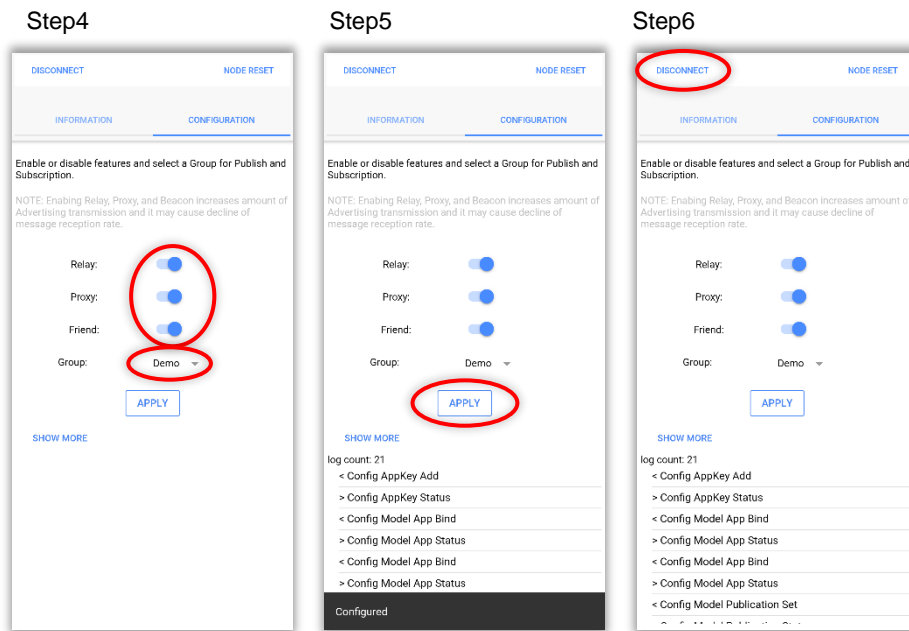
Step4

DISCONNECT NODE RESET

INFORMATION CONFIGURATION

Enable or disable features and select a Group for Publish and Subscription.

NOTE: Enabing Relay, Proxy, and Beacon increases amount of Advertising transmission and it may cause decline of message reception rate.

Relay:

Proxy:

Friend:

Group: Demo

APPLY

SHOW MORE

Step5

DISCONNECT NODE RESET

INFORMATION CONFIGURATION

Enable or disable features and select a Group for Publish and Subscription.

NOTE: Enabing Relay, Proxy, and Beacon increases amount of Advertising transmission and it may cause decline of message reception rate.

Relay:

Proxy:

Friend:

Group: Demo

APPLY

SHOW MORE

log count: 21

< Config AppKey Add

> Config AppKey Status

< Config Model App Bind

> Config Model App Status

< Config Model App Bind

> Config Model App Status

Configured

Step6

DISCONNECT NODE RESET

INFORMATION CONFIGURATION

Enable or disable features and select a Group for Publish and Subscription.

NOTE: Enabing Relay, Proxy, and Beacon increases amount of Advertising transmission and it may cause decline of message reception rate.

Relay:

Proxy:

Friend:

Group: Demo

APPLY

SHOW MORE

log count: 21

< Config AppKey Add

> Config AppKey Status

< Config Model App Bind

> Config Model App Status

< Config Model App Bind

> Config Model App Status

< Config Model Publication Set

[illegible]